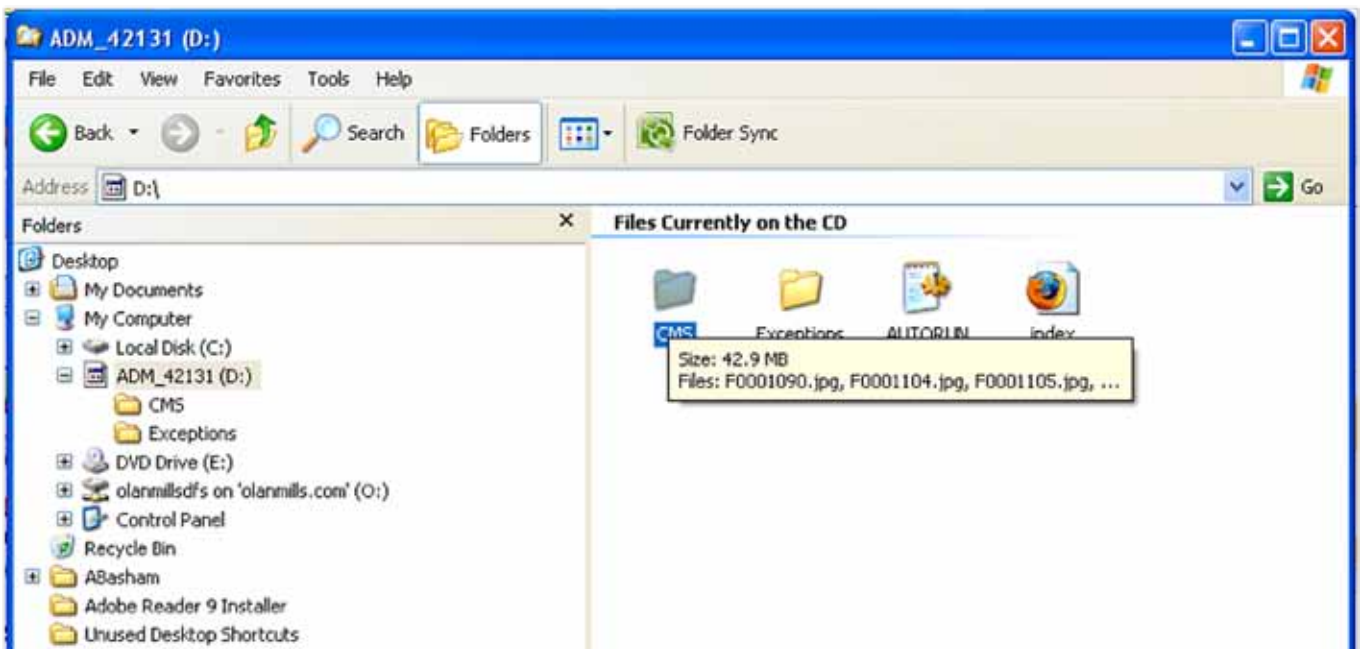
ADM_42131 (D:)

File Edit View Favorites Tools Help

Back Search Folders Folder Sync

Address D:\

Go

Folders ×

Desktop
My Documents
My Computer
Local Disk (C:)
ADM_42131 (D:)
CMS
Exceptions
DVD Drive (E:)
olanmillsdfs on 'olanmills.com' (O:)
Control Panel
Recycle Bin
ABasham
Adobe Reader 9 Installer
Unused Desktop Shortcuts

Files Currently on the CD

CMS Exceptions AUTORUN index

Size: 42.9 MB
Files: F0001090.jpg, F0001104.jpg, F0001105.jpg, ...